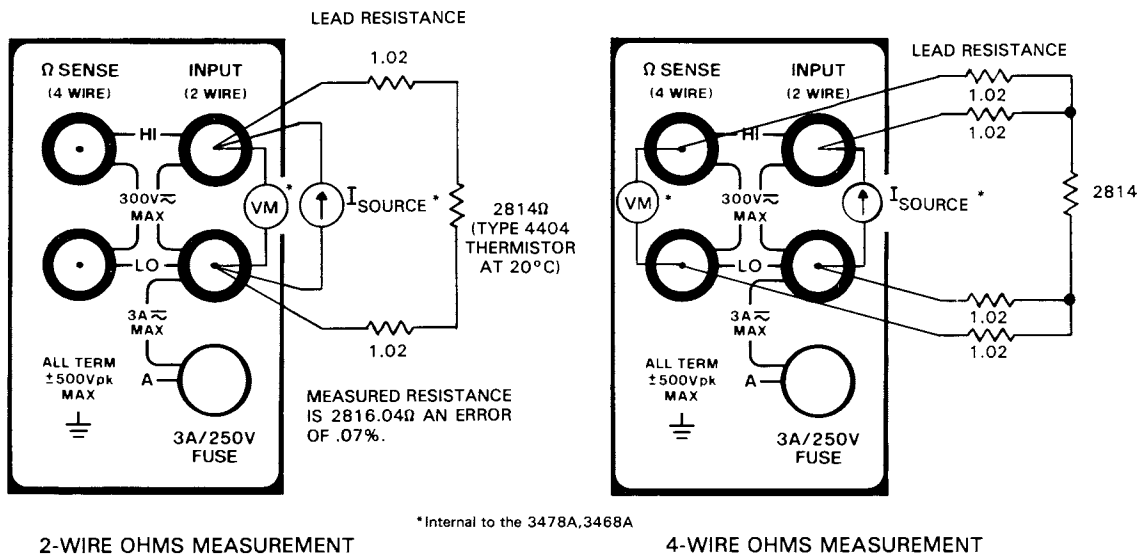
LEAD RESISTANCE

Ω SENSE (4 WIRE)

INPUT (2 WIRE)

1.02

HI

300V$\approx$ MAX

VM *

$I_{SOURCE}$ *

2814Ω (TYPE 4404 THERMISTOR AT 20°C)

LO

3A$\approx$ MAX

1.02

ALL TERM ±500Vpk MAX

A

3A/250V FUSE

MEASURED RESISTANCE IS 2816.04Ω AN ERROR OF .07%.

Ω SENSE (4 WIRE)

INPUT (2 WIRE)

LEAD RESISTANCE

1.02

1.02

HI

300V$\approx$ MAX

VM *

$I_{SOURCE}$ *

2814

LO

3A$\approx$ MAX

1.02

1.02

ALL TERM ±500Vpk MAX

A

3A/250V FUSE

*Internal to the 3478A,3468A

2-WIRE OHMS MEASUREMENT

4-WIRE OHMS MEASUREMENT